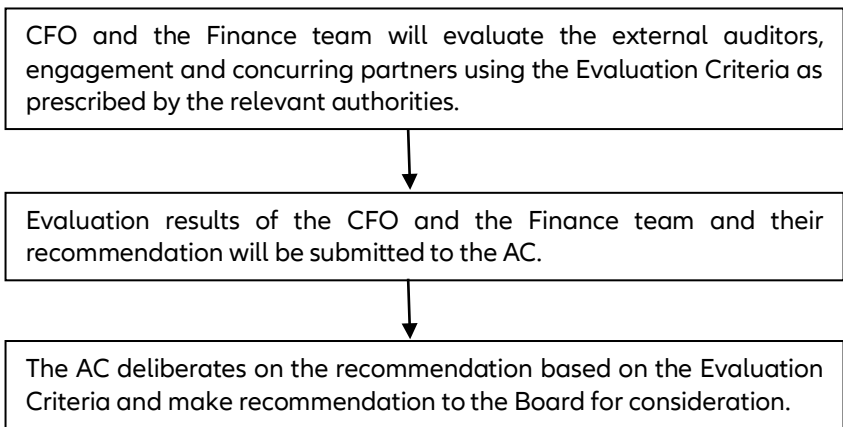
CFO and the Finance team will evaluate the external auditors, engagement and concurring partners using the Evaluation Criteria as prescribed by the relevant authorities.

Evaluation results of the CFO and the Finance team and their recommendation will be submitted to the AC.

The AC deliberates on the recommendation based on the Evaluation Criteria and make recommendation to the Board for consideration.